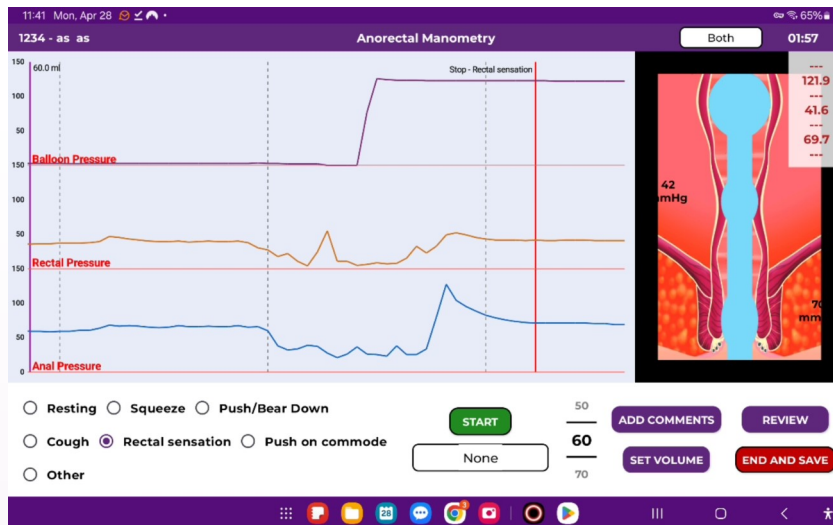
11:41 Mon, Apr 28 65%

1234 - as as

Anorectal Manometry

Both

01:57

150
100
50
150
100
50
150
100
50
0

60.0 ml

Stop - Rectal sensation

Balloon Pressure

Rectal Pressure

Anal Pressure

---
121.9
---
41.6
---
69.7
---

42
mmHg

70
mm

Resting
Squeeze
Push/Bear Down
Cough
Rectal sensation
Push on commode
Other

START

None

50
60
70

ADD COMMENTS
REVIEW
SET VOLUME
END AND SAVE

28